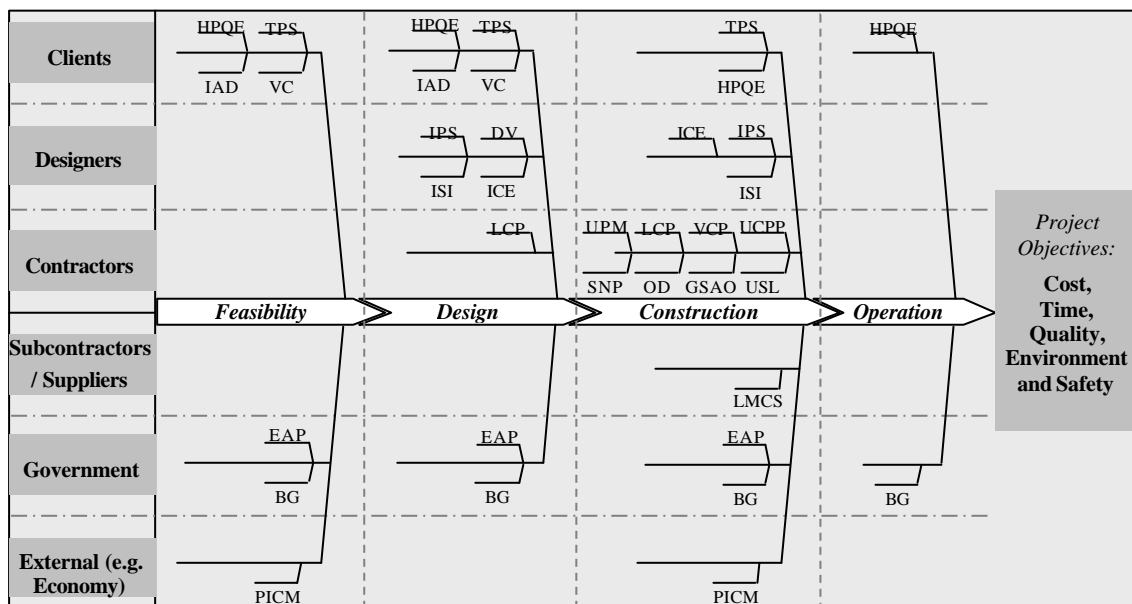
Clients

Designers

Contractors

Subcontractors / Suppliers

Government

External (e.g. Economy)

HPQE TPS
IAD VC

HPQE TPS
IAD VC

TPS
HPQE

HPQE

IPS DV
ISI ICE

ICE IPS
ISI

LCP

UPM LCP VCP UCPP
SNP OD GSAO USL

Feasibility
Design
Construction
Operation

LMCS

EAP
BG

EAP
BG

EAP
BG

BG

PICM

PICM

Project Objectives:
Cost, Time, Quality, Environment and Safety